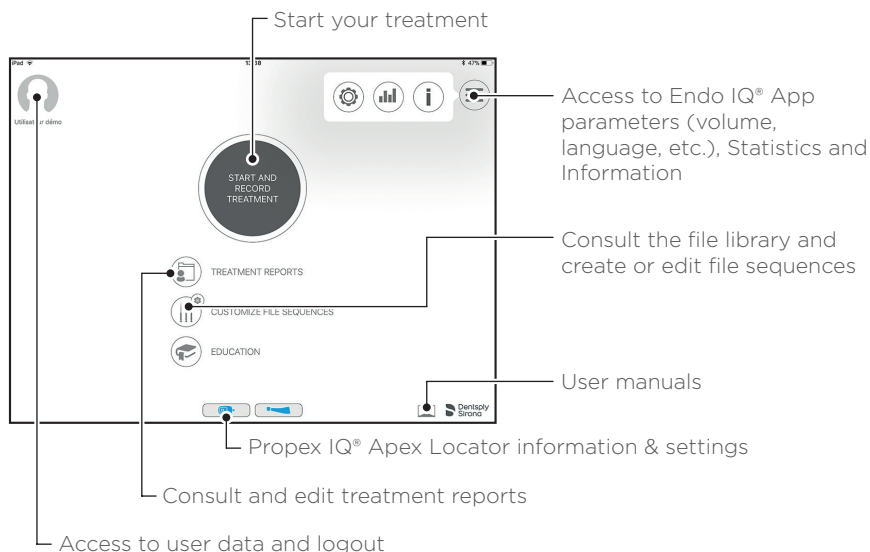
Start your treatment

iPad 12:38 47%

Utilisateur démo

START AND RECORD TREATMENT

Access to Endo IQ® App parameters (volume, language, etc.), Statistics and Information

Consult the file library and create or edit file sequences

TREATMENT REPORTS

CUSTOMIZE FILE SEQUENCES

EDUCATION

User manuals

Dentsply Sirona

Propex IQ® Apex Locator information & settings

Consult and edit treatment reports

Access to user data and logout